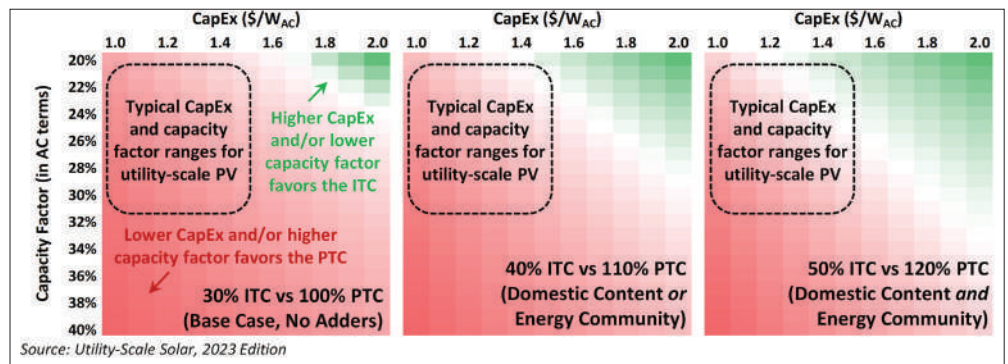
CapEx ($/$W_{AC}$)

1.0 1.2 1.4 1.6 1.8 2.0

Capacity Factor (in AC terms)

20%
22%
24%
26%
28%
30%
32%
34%
36%
38%
40%

Typical CapEx and capacity factor ranges for utility-scale PV

Higher CapEx and/or lower capacity factor favors the ITC

Lower CapEx and/or higher capacity factor favors the PTC

30% ITC vs 100% PTC (Base Case, No Adders)

CapEx ($/$W_{AC}$)

1.0 1.2 1.4 1.6 1.8 2.0

Typical CapEx and capacity factor ranges for utility-scale PV

40% ITC vs 110% PTC (Domestic Content *or* Energy Community)

CapEx ($/$W_{AC}$)

1.0 1.2 1.4 1.6 1.8 2.0

Typical CapEx and capacity factor ranges for utility-scale PV

50% ITC vs 120% PTC (Domestic Content *and* Energy Community)

Source: Utility-Scale Solar, 2023 Edition